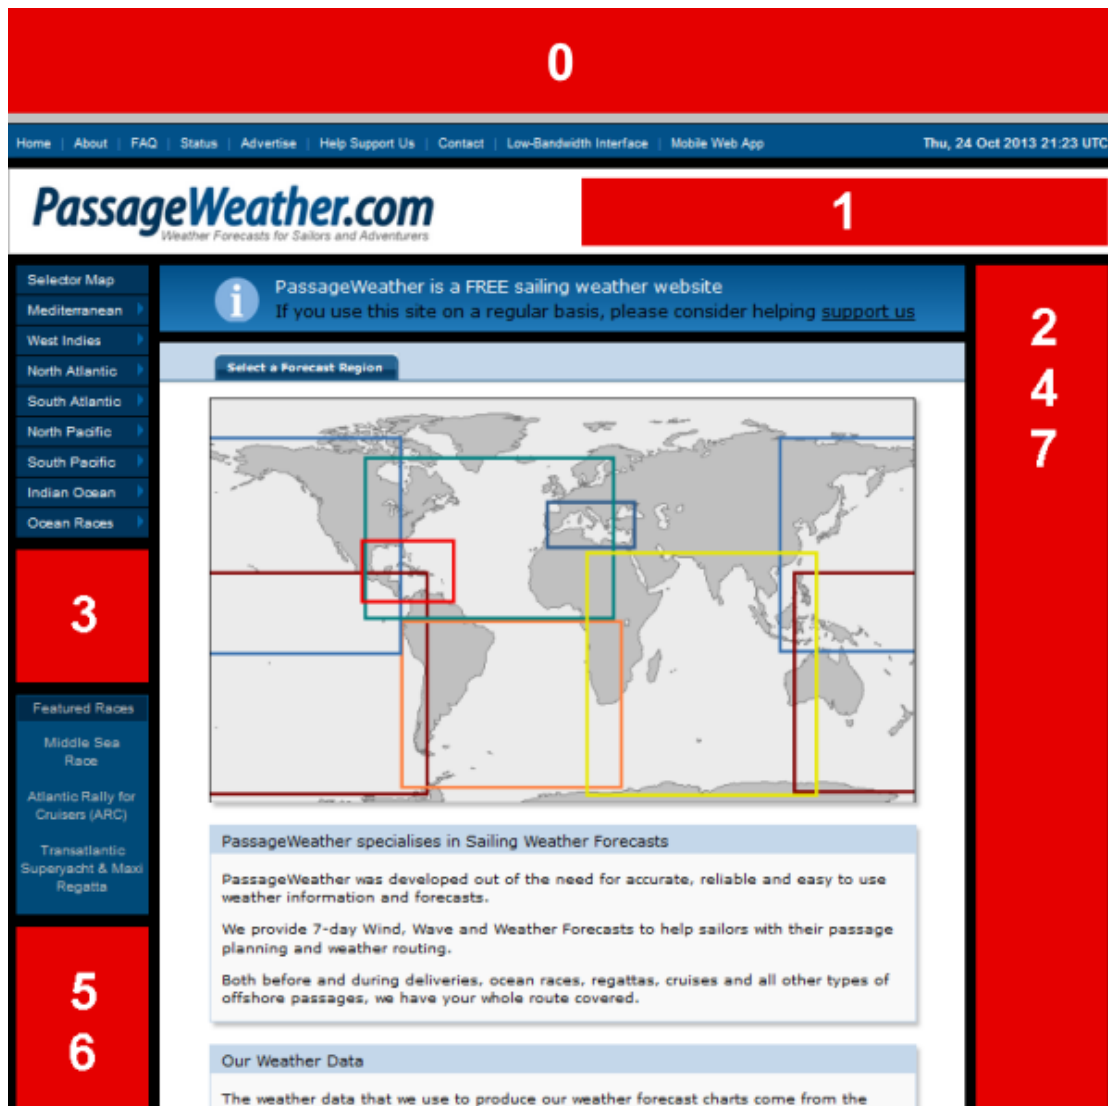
0

Home | About | FAQ | Status | Advertise | Help Support Us | Contact | Low-Bandwidth Interface | Mobile Web App

Thu, 24 Oct 2013 21:23 UTC

PassageWeather.com
Weather Forecasts for Sailors and Adventurers

1

Selector Map
Mediterranean
West Indies
North Atlantic
South Atlantic
North Pacific
South Pacific
Indian Ocean
Ocean Races

3

Featured Races
Middle Sea Race
Atlantic Rally for Cruisers (ARC)
Transatlantic Superyacht & Maxi Regatta

5
6

PassageWeather is a FREE sailing weather website
If you use this site on a regular basis, please consider helping support us

Select a Forecast Region

PassageWeather specialises in Sailing Weather Forecasts

PassageWeather was developed out of the need for accurate, reliable and easy to use weather information and forecasts.

We provide 7-day Wind, Wave and Weather Forecasts to help sailors with their passage planning and weather routing.

Both before and during deliveries, ocean races, regattas, cruises and all other types of offshore passages, we have your whole route covered.

Our Weather Data

The weather data that we use to produce our weather forecast charts come from the

2
4
7